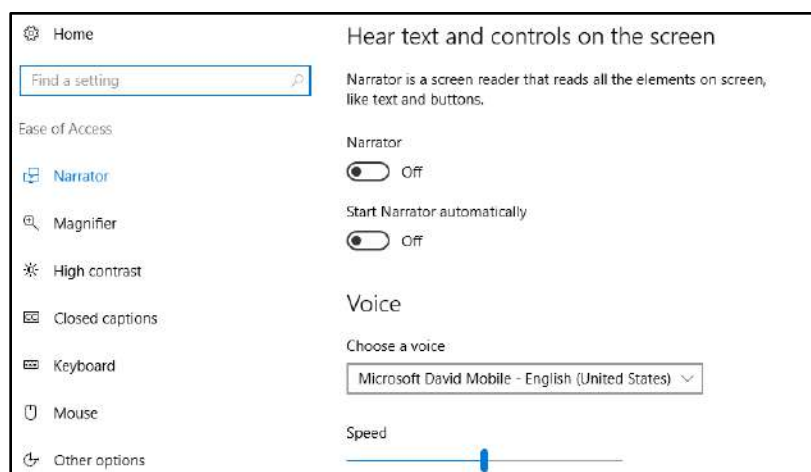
Home

Find a setting

Ease of Access

Narrator

Magnifier

High contrast

Closed captions

Keyboard

Mouse

Other options

Hear text and controls on the screen

Narrator is a screen reader that reads all the elements on screen, like text and buttons.

Narrator

Off

Start Narrator automatically

Off

Voice

Choose a voice

Microsoft David Mobile - English (United States)

Speed